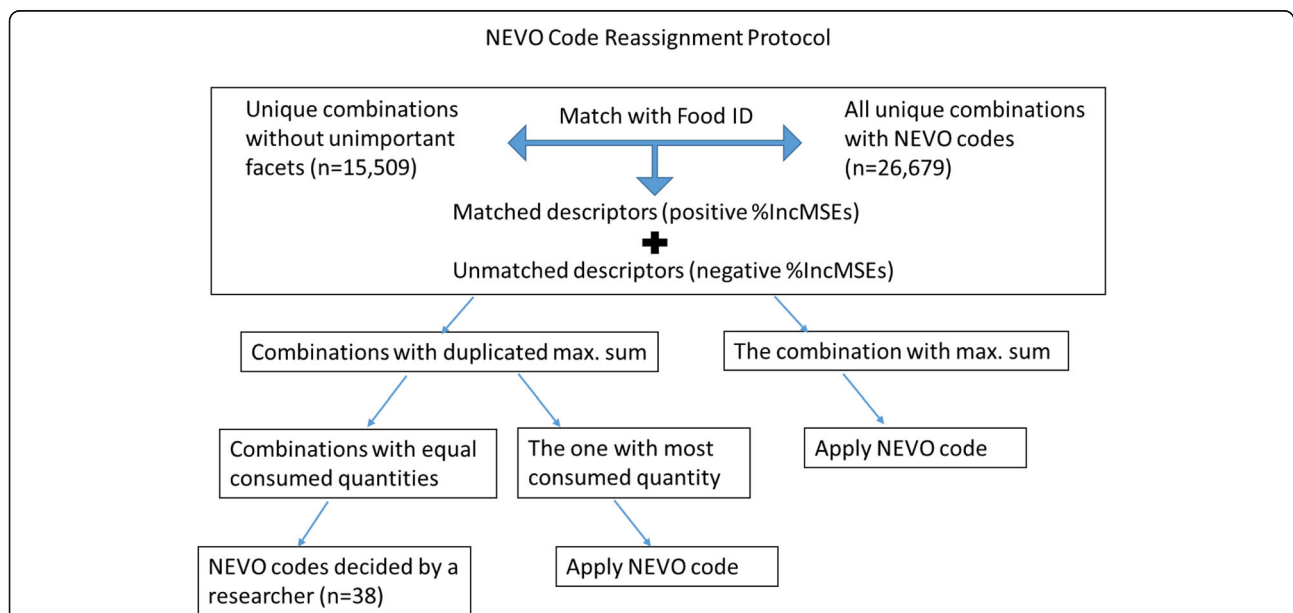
NEVO Code Reassignment Protocol

Unique combinations without unimportant facets (n=15,509)

Match with Food ID

All unique combinations with NEVO codes (n=26,679)

Matched descriptors (positive %IncMSEs)

+

Unmatched descriptors (negative %IncMSEs)

Combinations with duplicated max. sum

The combination with max. sum

Combinations with equal consumed quantities

The one with most consumed quantity

Apply NEVO code

NEVO codes decided by a researcher (n=38)

Apply NEVO code